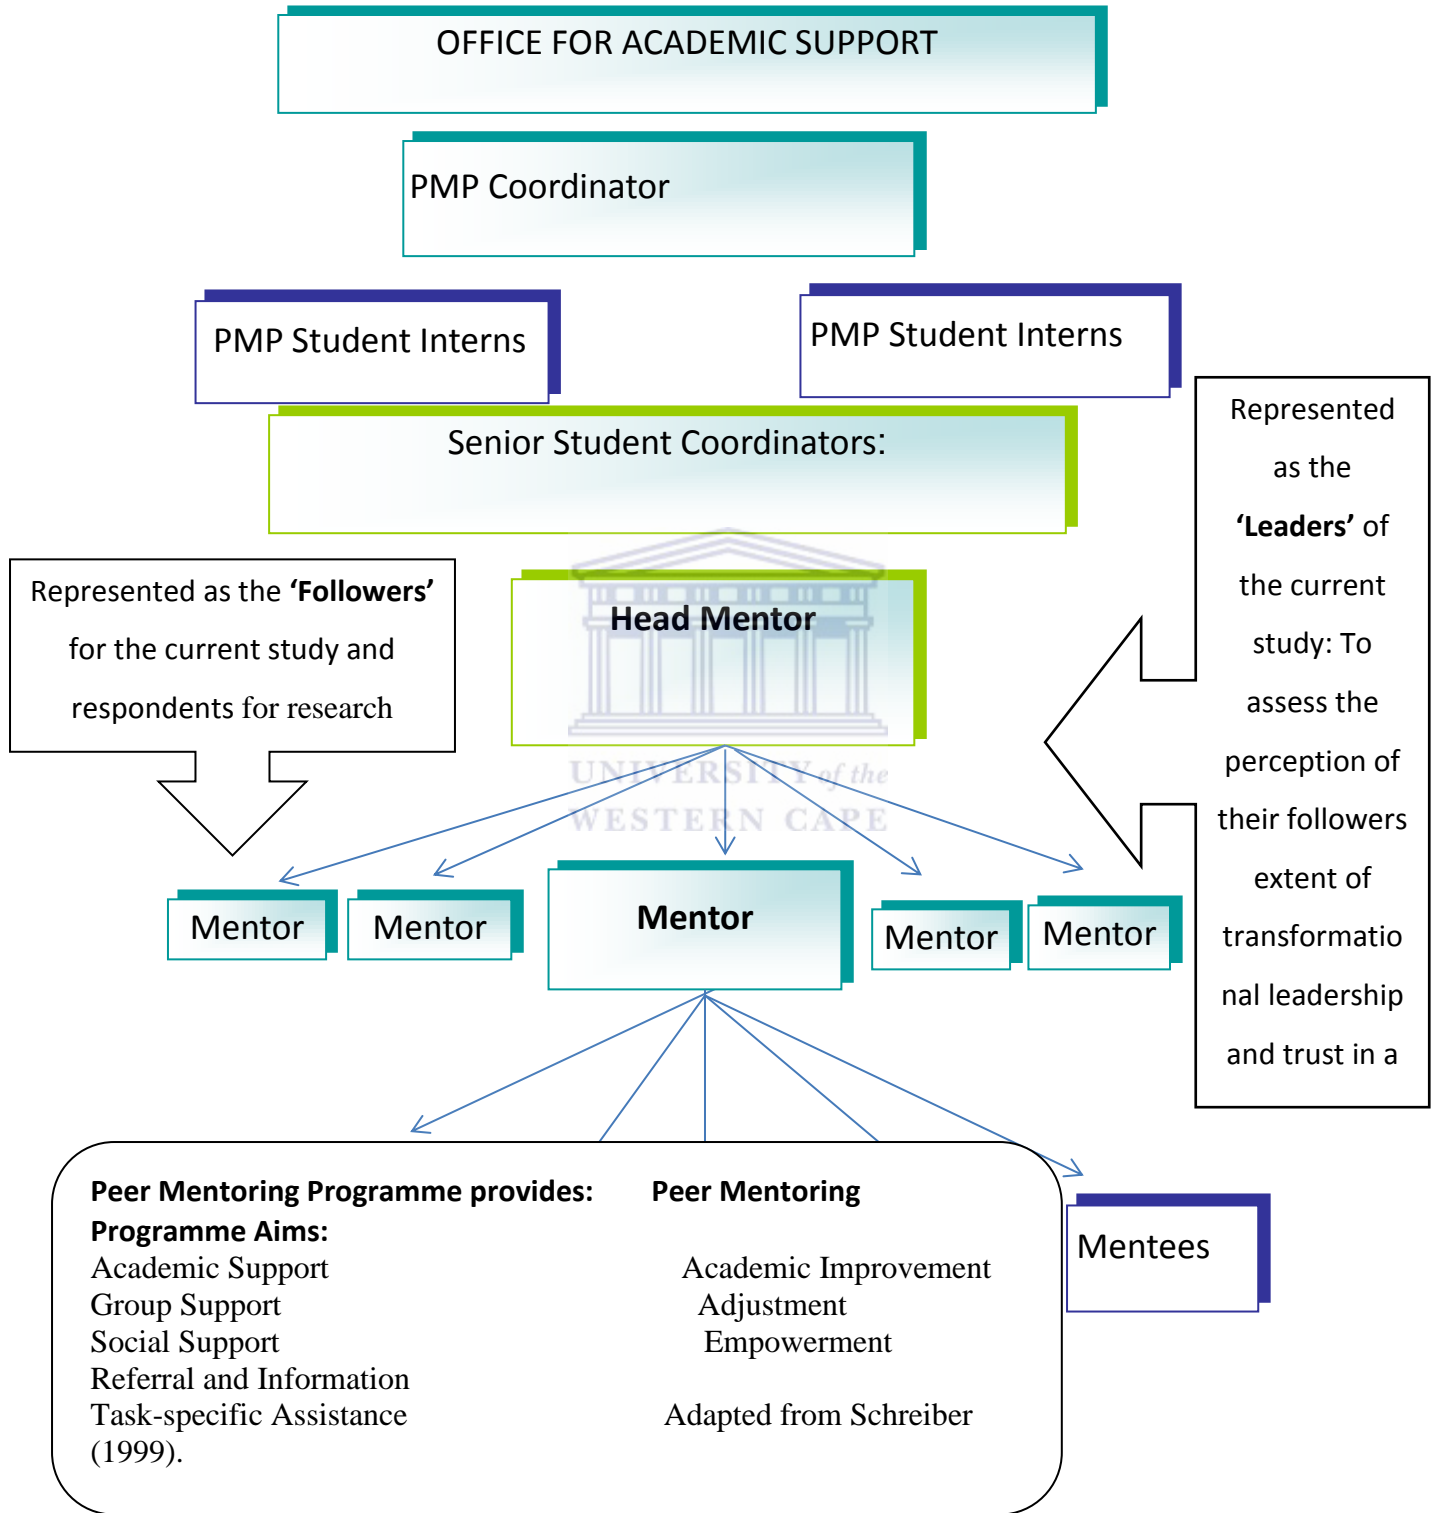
OFFICE FOR ACADEMIC SUPPORT

PMP Coordinator

PMP Student Interns

PMP Student Interns

Represented as the **‘Leaders’** of the current study: To assess the perception of their followers extent of transformational leadership and trust in a

Senior Student Coordinators:

Represented as the **‘Followers’** for the current study and respondents for research

**Head Mentor**

UNIVERSITY of the WESTERN CAPE

Mentor

Mentor

**Mentor**

Mentor

Mentor

**Peer Mentoring Programme provides:** **Peer Mentoring**
**Programme Aims:**
Academic Support
Group Support
Social Support
Referral and Information
Task-specific Assistance
(1999).

Academic Improvement
Adjustment
Empowerment

Adapted from Schreiber

Mentees